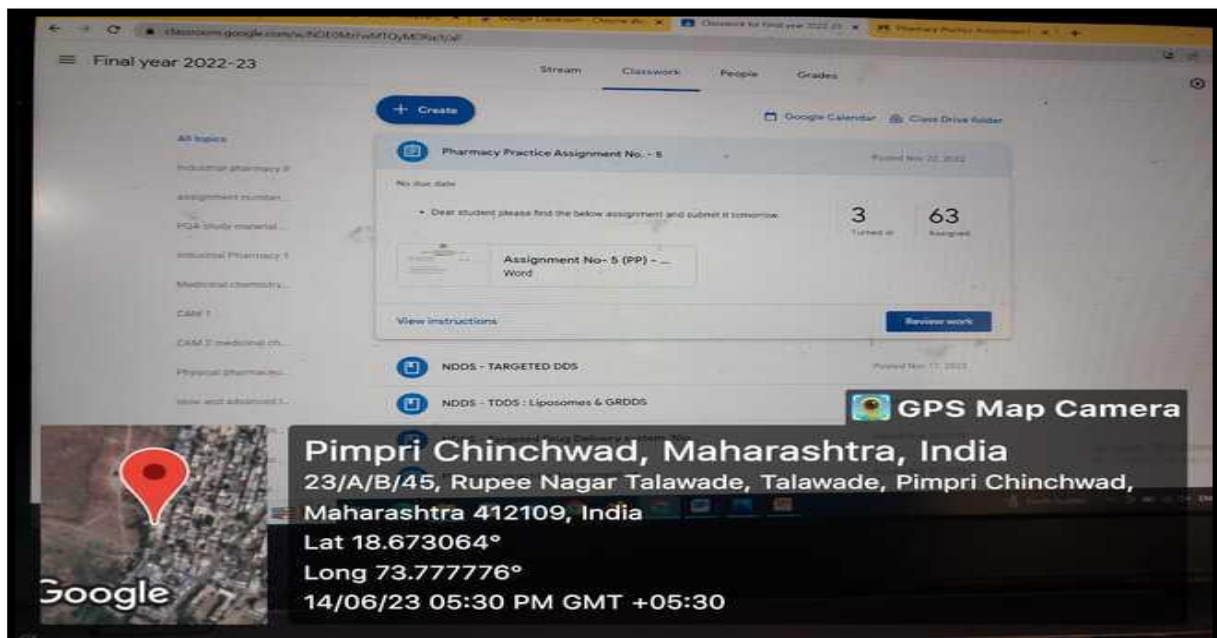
classroom.google.com/u/0/c/NDE0MzYwMTQyMDRa/t/all

Final year 2022-23

Stream Classwork People Grades

+ Create

Google Calendar Class Drive folder

All topics

Industrial pharmacy II

assignment number...

PQA study material...

Industrial Pharmacy 1

Medicinal chemistry...

CAM 1

CAM 2 medicinal ch...

Physical pharmaceu...

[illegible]

Pharmacy Practice Assignment No. - 5

Posted Nov 22, 2022

No due date

• Dear student please find the below assignment and submit it tomorrow.

3 Turned in

63 Assigned

Assignment No- 5 (PP) - ...
Word

View instructions

Review work

NDDS - TARGETED DDS

Posted Nov 17, 2022

NDDS - TDDS : Liposomes & GRDDS

GPS Map Camera

Pimpri Chinchwad, Maharashtra, India

23/A/B/45, Rupee Nagar Talawade, Talawade, Pimpri Chinchwad, Maharashtra 412109, India

Lat 18.673064°

Long 73.777776°

14/06/23 05:30 PM GMT +05:30

Google